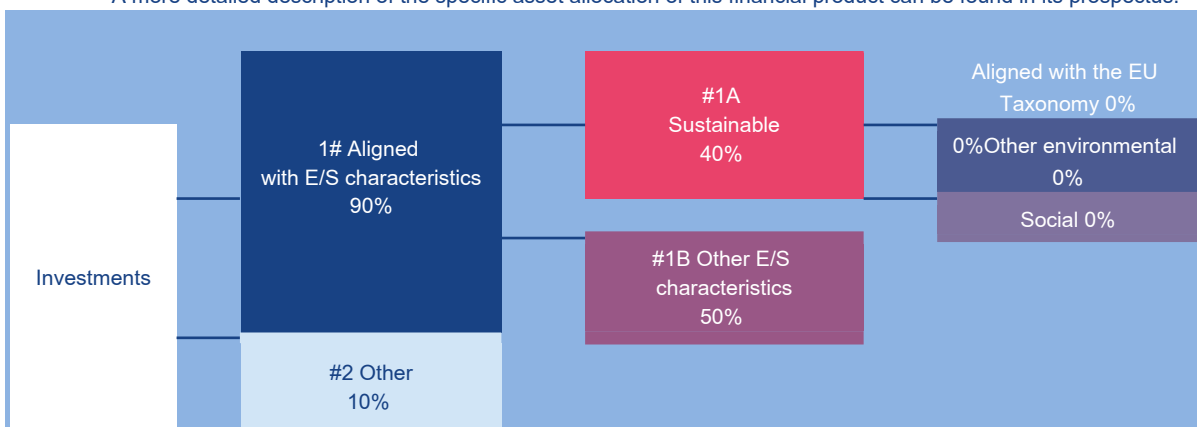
A more detailed description of the specific asset allocation of this financial product can be found in its prospectus.

Investments

1# Aligned with E/S characteristics 90%

#2 Other 10%

#1A Sustainable 40%

#1B Other E/S characteristics 50%

Aligned with the EU Taxonomy 0%

0%Other environmental 0%

Social 0%